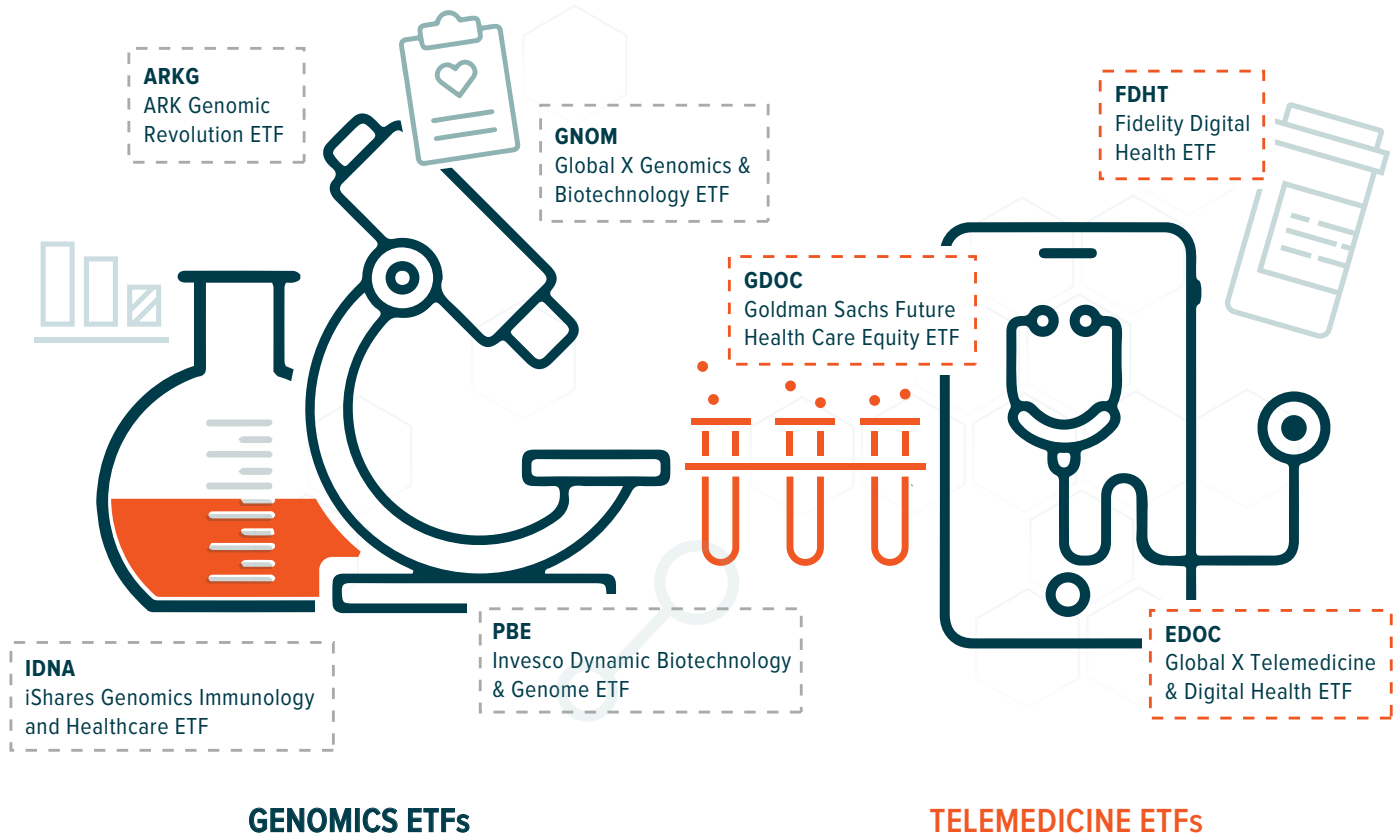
ARKG
ARK Genomic Revolution ETF

GNOM
Global X Genomics & Biotechnology ETF

FDHT
Fidelity Digital Health ETF

GDOC
Goldman Sachs Future Health Care Equity ETF

IDNA
iShares Genomics Immunology and Healthcare ETF

PBE
Invesco Dynamic Biotechnology & Genome ETF

EDOC
Global X Telemedicine & Digital Health ETF

GENOMICS ETFs

TELEMEDICINE ETFs